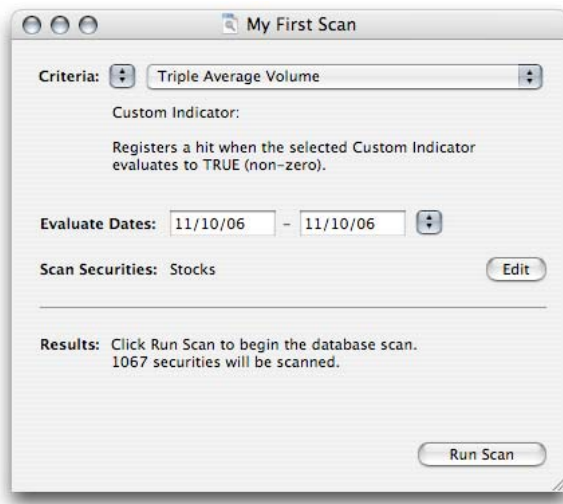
My First Scan

Criteria: Triple Average Volume

Custom Indicator:

Registers a hit when the selected Custom Indicator evaluates to TRUE (non-zero).

Evaluate Dates: 11/10/06 – 11/10/06

Scan Securities: Stocks

Edit

Results: Click Run Scan to begin the database scan.
1067 securities will be scanned.

Run Scan